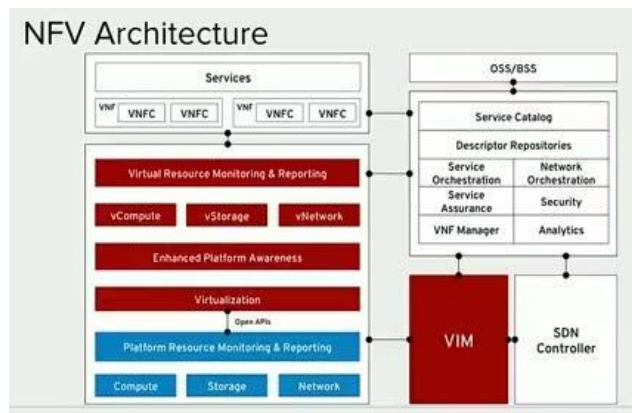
NFV Architecture

Services

VNF VNFC VNFC

VNF VNFC VNFC

OSS/BSS

Service Catalog

Descriptor Repositories

| Service Orchestration | Network Orchestration |
|---|---|
| Service Assurance | Security |
| VNF Manager | Analytics |

Virtual Resource Monitoring & Reporting

vCompute vStorage vNetwork

Enhanced Platform Awareness

Virtualization

Open APIs

Platform Resource Monitoring & Reporting

Compute Storage Network

VIM

SDN Controller